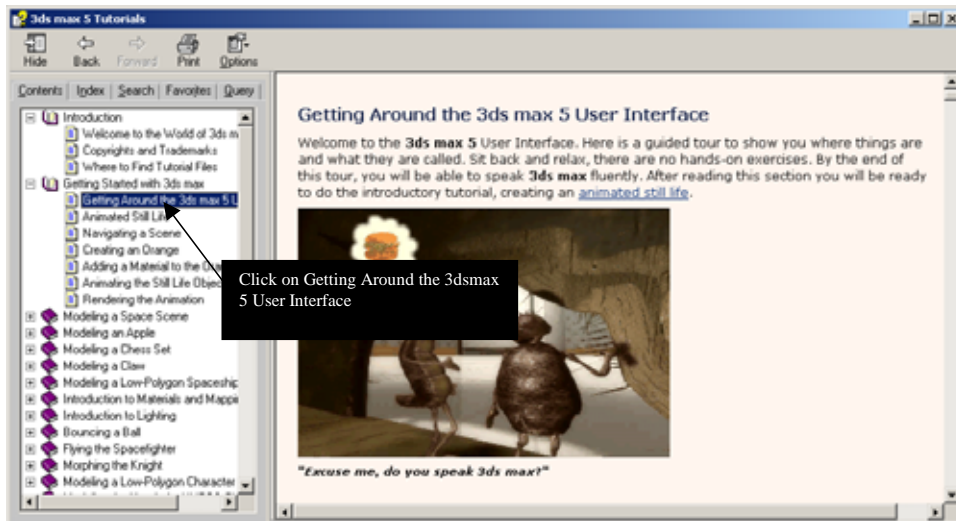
3ds max 5 Tutorials

Hide Back Forward Print Options

Contents Index Search Favorites Query

Introduction
Welcome to the World of 3ds m
Copyrights and Trademarks
Where to Find Tutorial Files
Getting Started with 3ds max
Getting Around the 3ds max 5 U
Animated Still L
Navigating a Scene
Creating an Orange
Adding a Material to the O
Animating the Still Life Objec
Rendering the Animation
Modeling a Space Scene
Modeling an Apple
Modeling a Chess Set
Modeling a Claw
Modeling a Low-Polygon Spaceship
Introduction to Materials and Mappi
Introduction to Lighting
Bouncing a Ball
Flying the Spacefighter
Morphing the Knight
Modeling a Low-Polygon Character

Click on Getting Around the 3dsmax 5 User Interface

Getting Around the 3ds max 5 User Interface

Welcome to the **3ds max 5** User Interface. Here is a guided tour to show you where things are and what they are called. Sit back and relax, there are no hands-on exercises. By the end of this tour, you will be able to speak **3ds max** fluently. After reading this section you will be ready to do the introductory tutorial, creating an animated still life.

"Excuse me, do you speak 3ds max?"